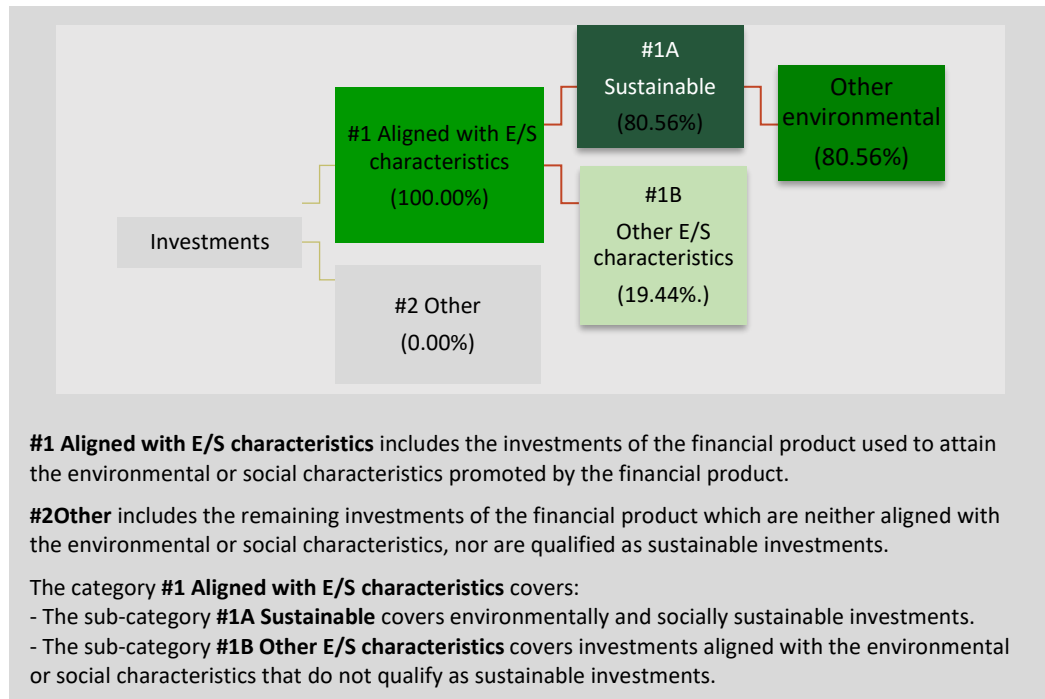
Investments

#1 Aligned with E/S characteristics
(100.00%)

#2 Other
(0.00%)

#1A
Sustainable
(80.56%)

#1B
Other E/S characteristics
(19.44%.)

Other environmental
(80.56%)

**#1 Aligned with E/S characteristics** includes the investments of the financial product used to attain the environmental or social characteristics promoted by the financial product.

**#2Other** includes the remaining investments of the financial product which are neither aligned with the environmental or social characteristics, nor are qualified as sustainable investments.

The category **#1 Aligned with E/S characteristics** covers:
- The sub-category **#1A Sustainable** covers environmentally and socially sustainable investments.
- The sub-category **#1B Other E/S characteristics** covers investments aligned with the environmental or social characteristics that do not qualify as sustainable investments.